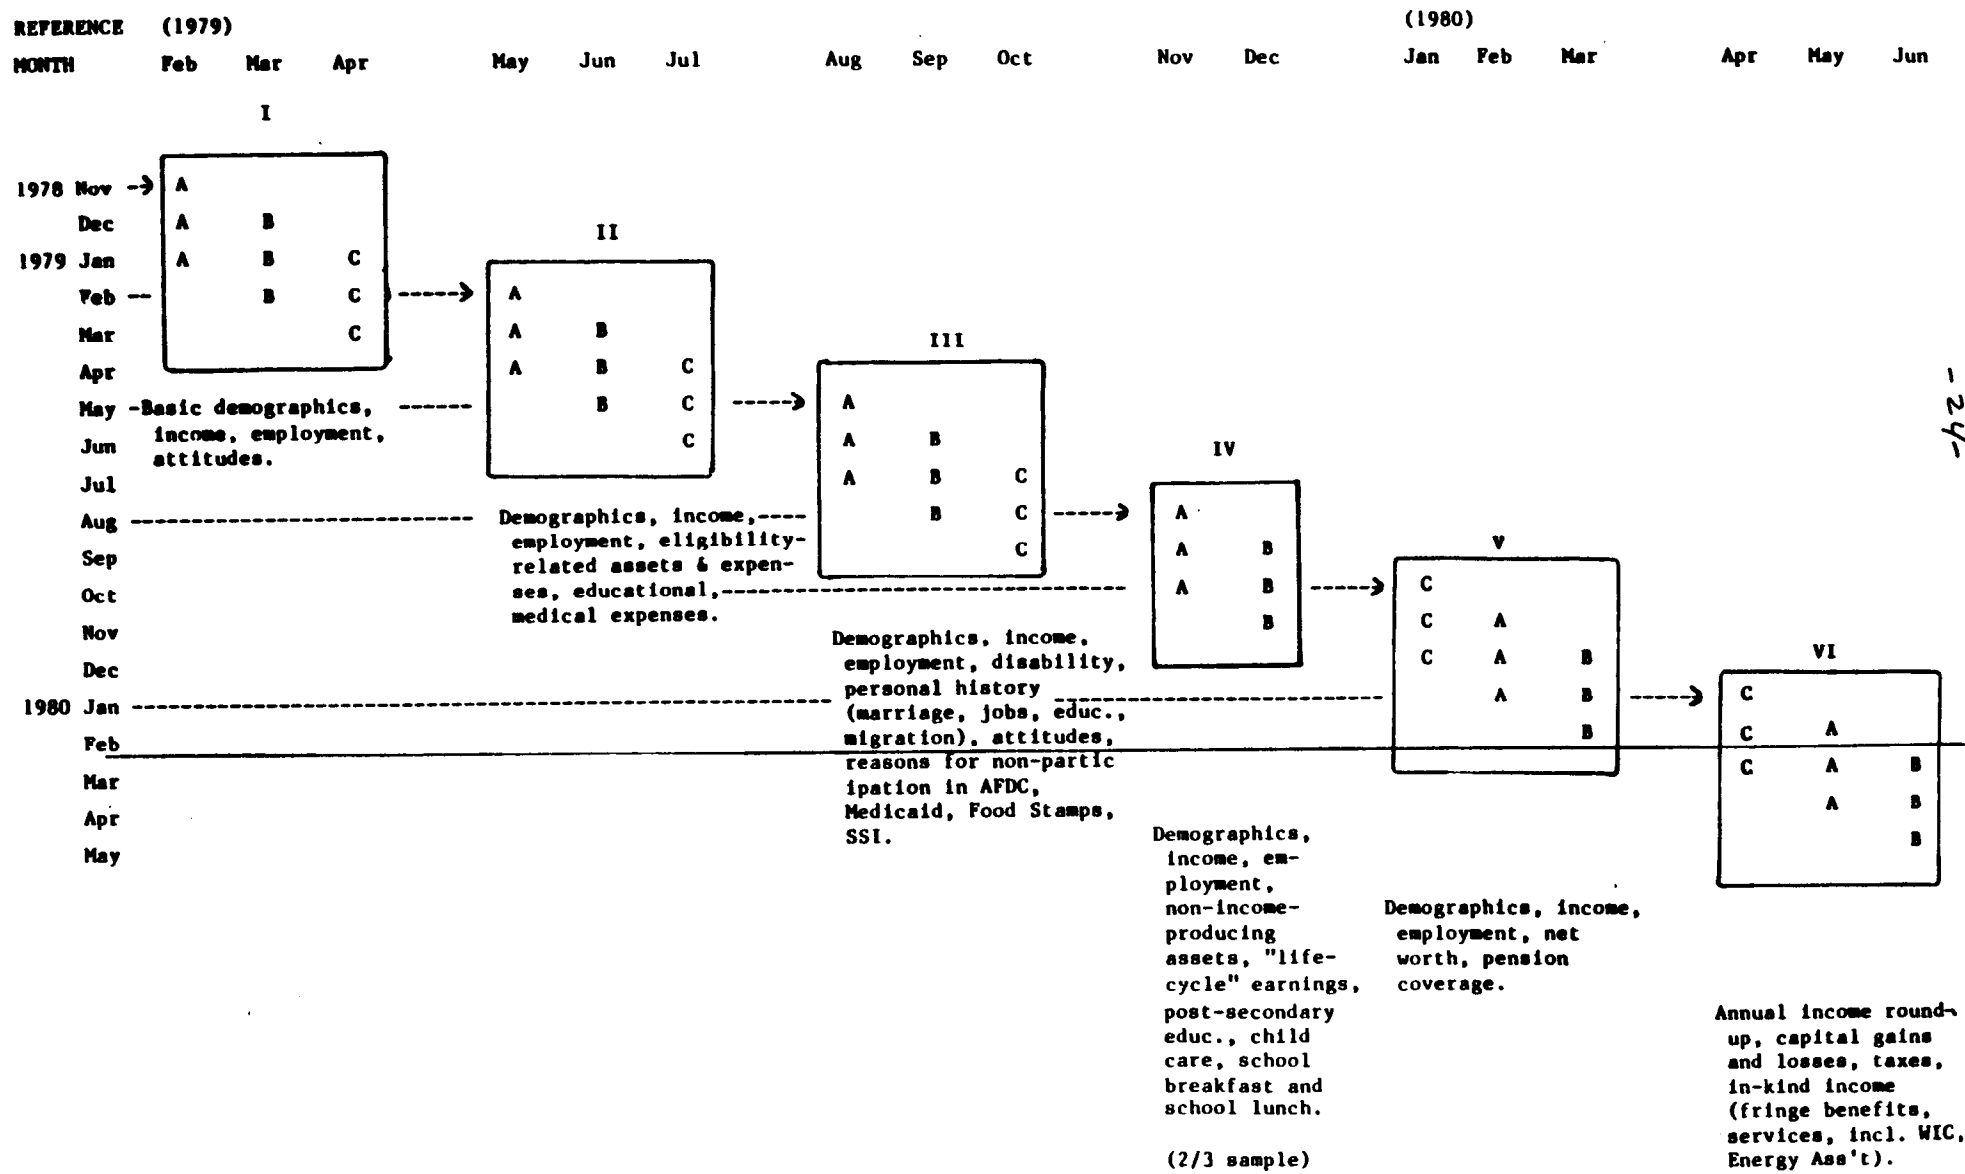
REFERENCE (1979) (1980)
MONTH Feb Mar Apr May Jun Jul Aug Sep Oct Nov Dec Jan Feb Mar Apr May Jun

I

1978 Nov
Dec
1979 Jan
Feb
Mar
Apr
May
Jun
Jul
Aug
Sep
Oct
Nov
Dec
1980 Jan
Feb
Mar
Apr
May

A
A B
A B C
B C
C

Basic demographics, income, employment, attitudes.

II

A
A B
A B C
B C
C

Demographics, income, employment, eligibility-related assets & expenses, educational, medical expenses.

III

A
A B
A B C
B C
C

Demographics, income, employment, disability, personal history (marriage, jobs, educ., migration), attitudes, reasons for non-participation in AFDC, Medicaid, Food Stamps, SSI.

IV

A
A B
A B
B

Demographics, income, employment, non-income-producing assets, "life-cycle" earnings, post-secondary educ., child care, school breakfast and school lunch.

(2/3 sample)

V

C
C A
C A B
A B
B

Demographics, income, employment, net worth, pension coverage.

VI

C
C A
C A B
A B
B

Annual income round-up, capital gains and losses, taxes, in-kind income (fringe benefits, services, incl. WIC, Energy Ass't).

-24-